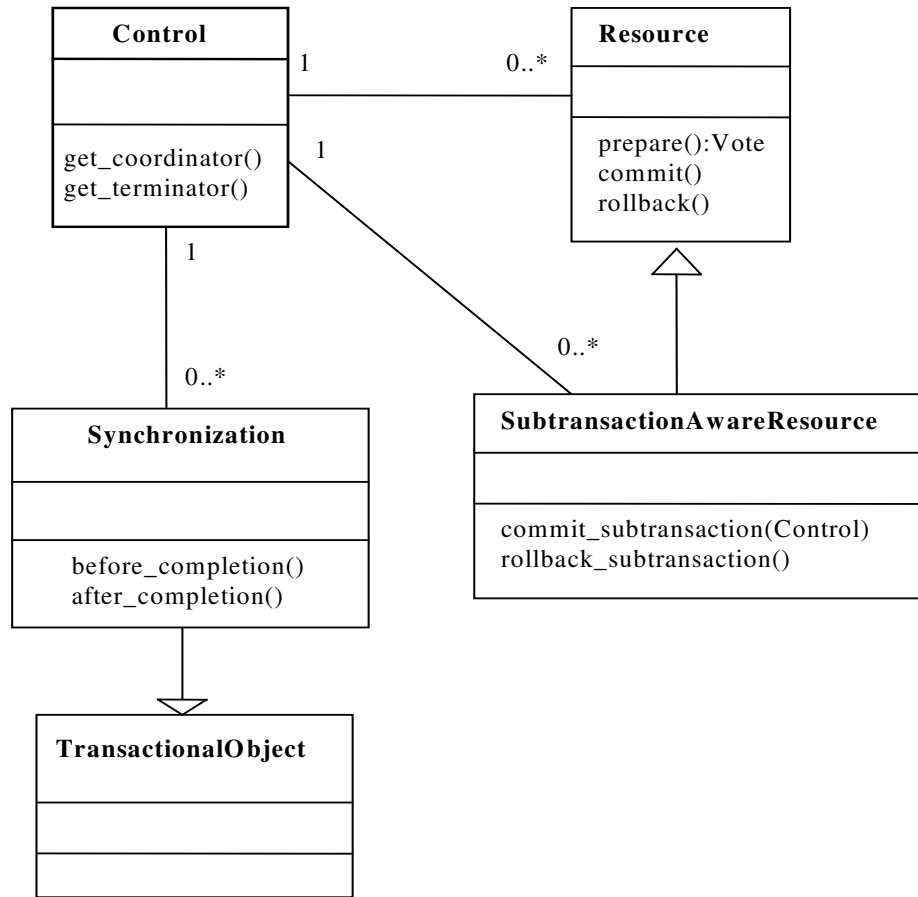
Control

get_coordinator()
get_terminator()

1

0..*

Resource

prepare():Vote
commit()
rollback()

1

1

0..*

0..*

Synchronization

before_completion()
after_completion()

SubtransactionAwareResource

commit_subtransaction(Control)
rollback_subtransaction()

TransactionalObject